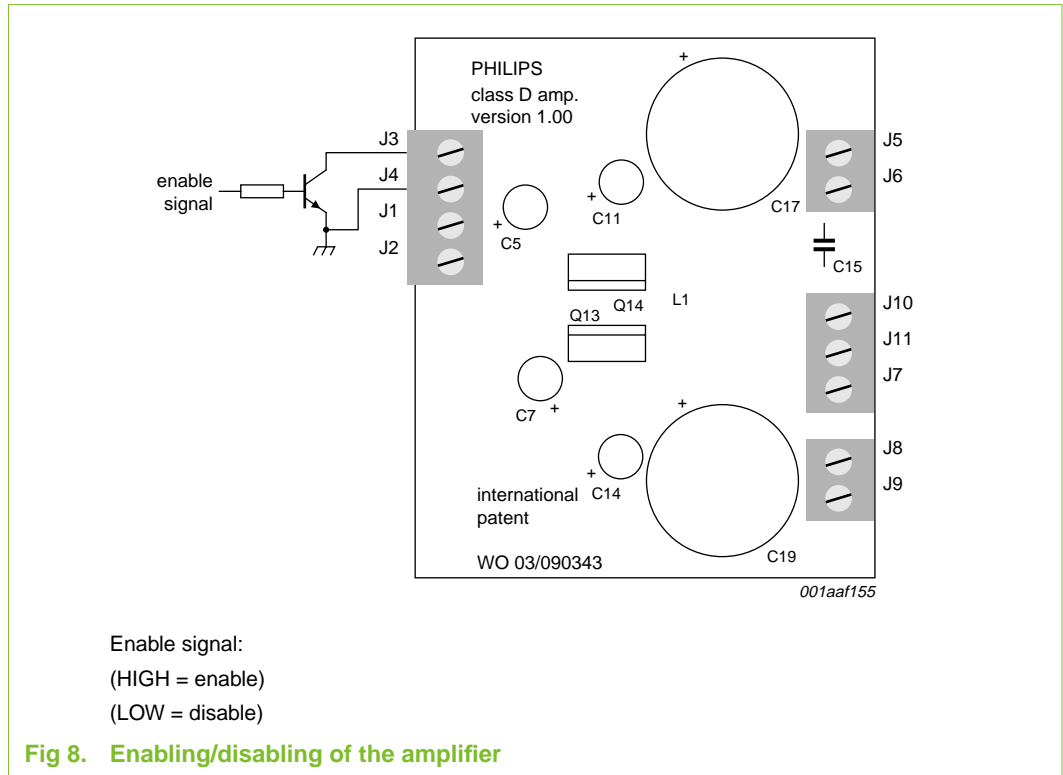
PHILIPS
class D amp.
version 1.00

enable signal

J3
J4
J1
J2

+
C5

+
C11

+

C17

J5
J6

C15

Q14

L1

Q13

J10
J11
J7

C7 +

+

+
C14

international patent

C19

J8
J9

WO 03/090343

001aaf155

Enable signal:
(HIGH = enable)
(LOW = disable)

Fig 8. Enabling/disabling of the amplifier